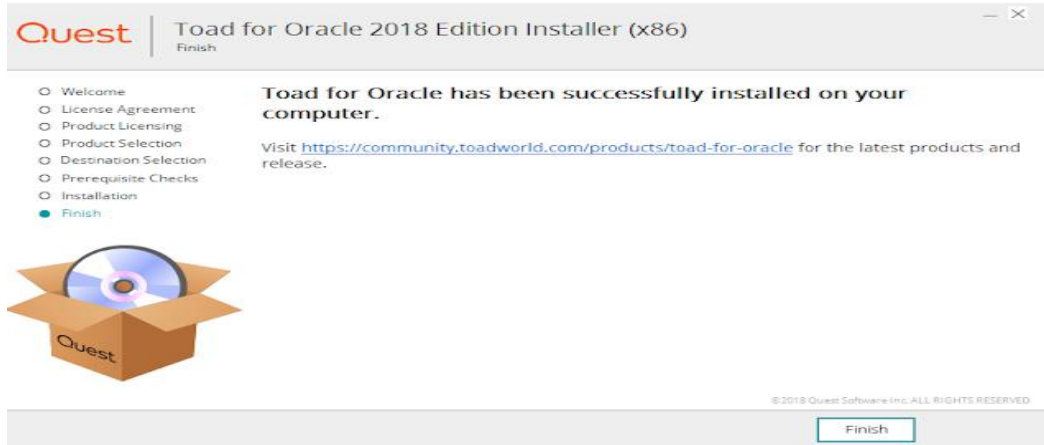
Quest

Toad for Oracle 2018 Edition Installer (x86)
Finish

— ✕

Welcome
License Agreement
Product Licensing
Product Selection
Destination Selection
Prerequisite Checks
Installation
Finish

Toad for Oracle has been successfully installed on your computer.

Visit https://community.toadworld.com/products/toad-for-oracle for the latest products and release.

Quest

©2018 Quest Software Inc. ALL RIGHTS RESERVED

Finish